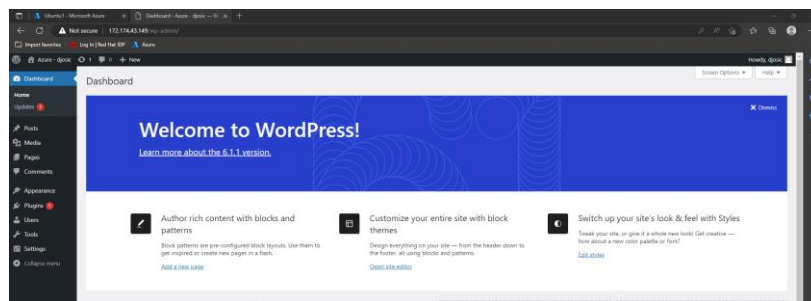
Ubuntu1 - Microsoft Azure | Dashboard ‹ Azure - djosic — W

Not secure | 172.174.43.149/wp-admin/

Import favorites | Log In | Red Hat IDP | Azure

Azure - djosic 1 0 + New

Howdy, djosic

Dashboard

Home

Updates

Posts

Media

Pages

Comments

Appearance

Plugins

Users

Tools

Settings

Collapse menu

Dashboard

Screen Options ▾ Help ▾

Dismiss

Welcome to WordPress!

Learn more about the 6.1.1 version.

Author rich content with blocks and patterns

Block patterns are pre-configured block layouts. Use them to get inspired or create new pages in a flash.

Add a new page

Customize your entire site with block themes

Design everything on your site — from the header down to the footer, all using blocks and patterns.

Open site editor

Switch up your site's look & feel with Styles

Tweak your site, or give it a whole new look! Get creative — how about a new color palette or font?

Edit styles